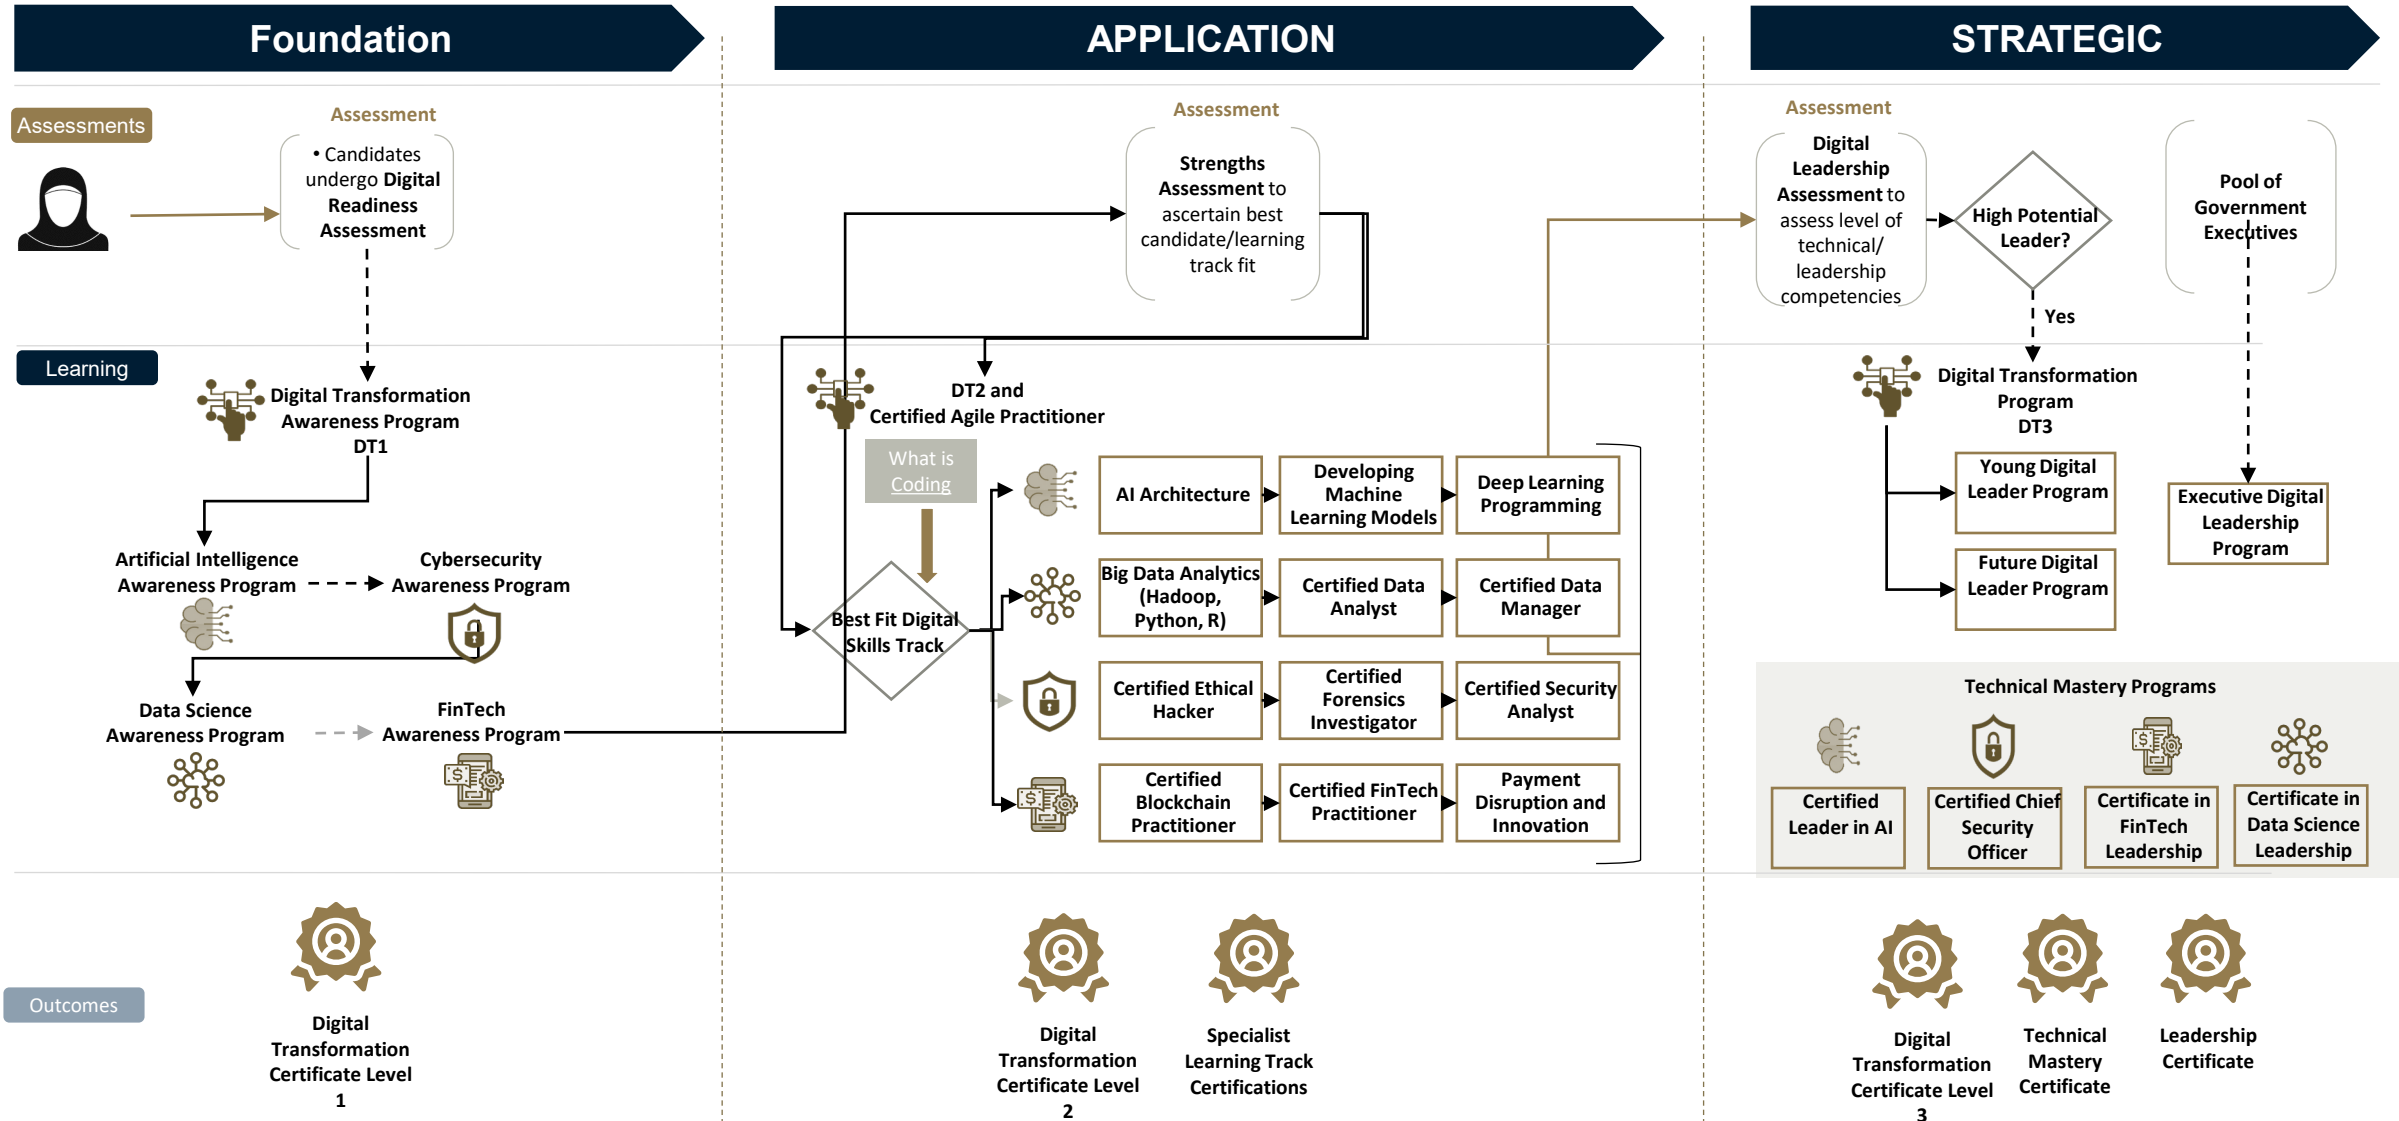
Foundation

APPLICATION

STRATEGIC

Assessments

Assessment

• Candidates undergo Digital Readiness Assessment

Learning

Digital Transformation Awareness Program DT1

Artificial Intelligence Awareness Program

Cybersecurity Awareness Program

Data Science Awareness Program

FinTech Awareness Program

Outcomes

Digital Transformation Certificate Level 1

Assessment

Strengths Assessment to ascertain best candidate/learning track fit

DT2 and Certified Agile Practitioner

What is Coding

Best Fit Digital Skills Track

| AI Architecture | Developing Machine Learning Models | Deep Learning Programming |
|---|---|---|
| Big Data Analytics (Hadoop, Python, R) | Certified Data Analyst | Certified Data Manager |
| Certified Ethical Hacker | Certified Forensics Investigator | Certified Security Analyst |
| Certified Blockchain Practitioner | Certified FinTech Practitioner | Payment Disruption and Innovation |

Digital Transformation Certificate Level 2

Specialist Learning Track Certifications

Assessment

Digital Leadership Assessment to assess level of technical/ leadership competencies

High Potential Leader?

Yes

Pool of Government Executives

Digital Transformation Program DT3

Young Digital Leader Program

Future Digital Leader Program

Executive Digital Leadership Program

Technical Mastery Programs

Certified Leader in AI

Certified Chief Security Officer

Certificate in FinTech Leadership

Certificate in Data Science Leadership

Digital Transformation Certificate Level 3

Technical Mastery Certificate

Leadership Certificate